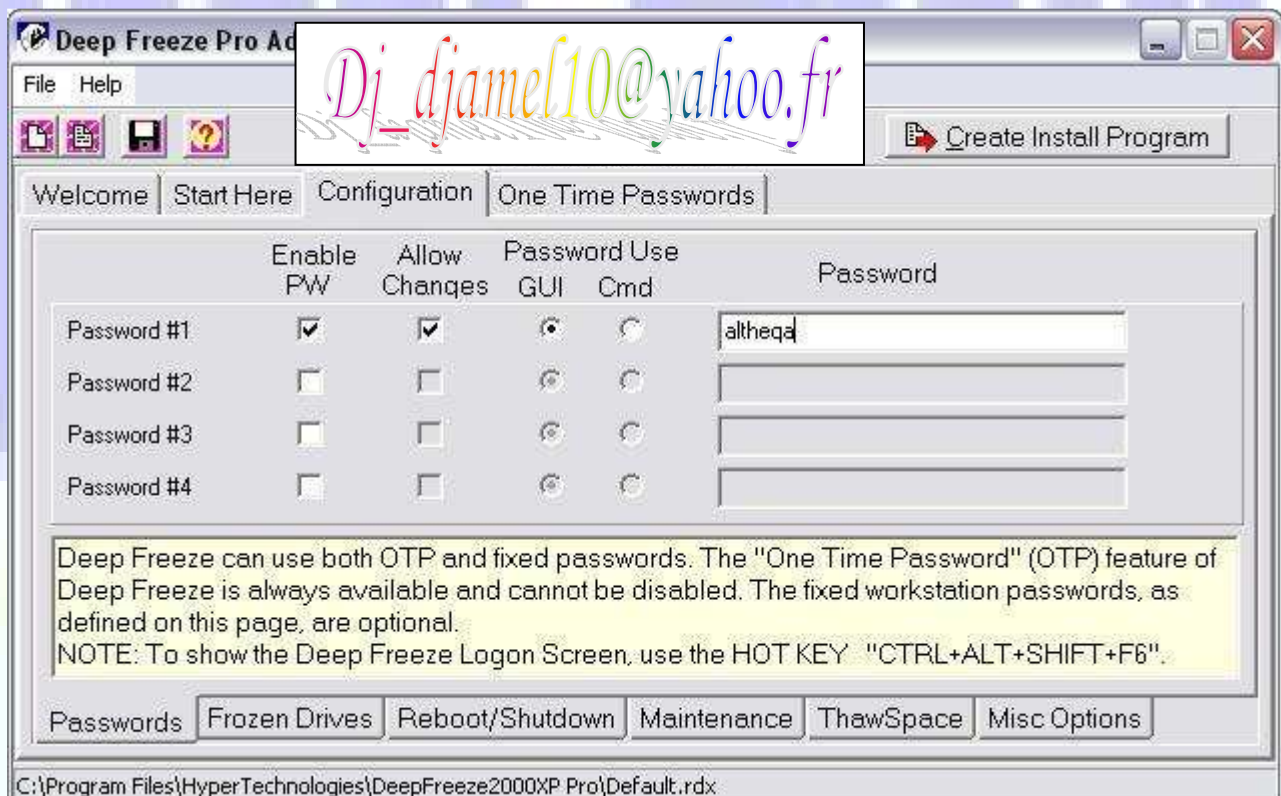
Deep Freeze Pro Ad

Dj_djamel10@yahoo.fr

File Help

Create Install Program

Welcome | Start Here | Configuration | One Time Passwords

| | Enable PW | Allow Changes | Password Use GUI | Cmd | Password |
|---|---|---|---|---|---|
| Password #1 | | | | | altheqa |
| Password #2 | | | | | |
| Password #3 | | | | | |
| Password #4 | | | | | |

Deep Freeze can use both OTP and fixed passwords. The "One Time Password" (OTP) feature of Deep Freeze is always available and cannot be disabled. The fixed workstation passwords, as defined on this page, are optional.
NOTE: To show the Deep Freeze Logon Screen, use the HOT KEY "CTRL+ALT+SHIFT+F6".

Passwords | Frozen Drives | Reboot/Shutdown | Maintenance | ThawSpace | Misc Options

C:\Program Files\HyperTechnologies\DeepFreeze2000XP Pro\Default.rdx